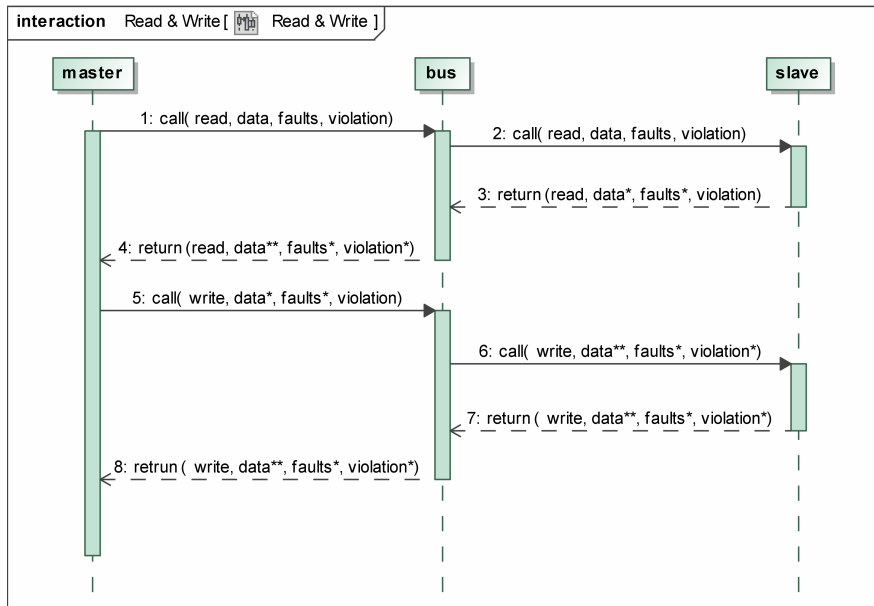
interaction Read & Write [ Read & Write ]

master

bus

slave

1: call( read, data, faults, violation)

2: call( read, data, faults, violation)

3: return (read, data*, faults*, violation)

4: return (read, data**, faults*, violation*)

5: call( write, data*, faults*, violation)

6: call( write, data**, faults*, violation*)

7: return ( write, data**, faults*, violation*)

8: retrun ( write, data**, faults*, violation*)